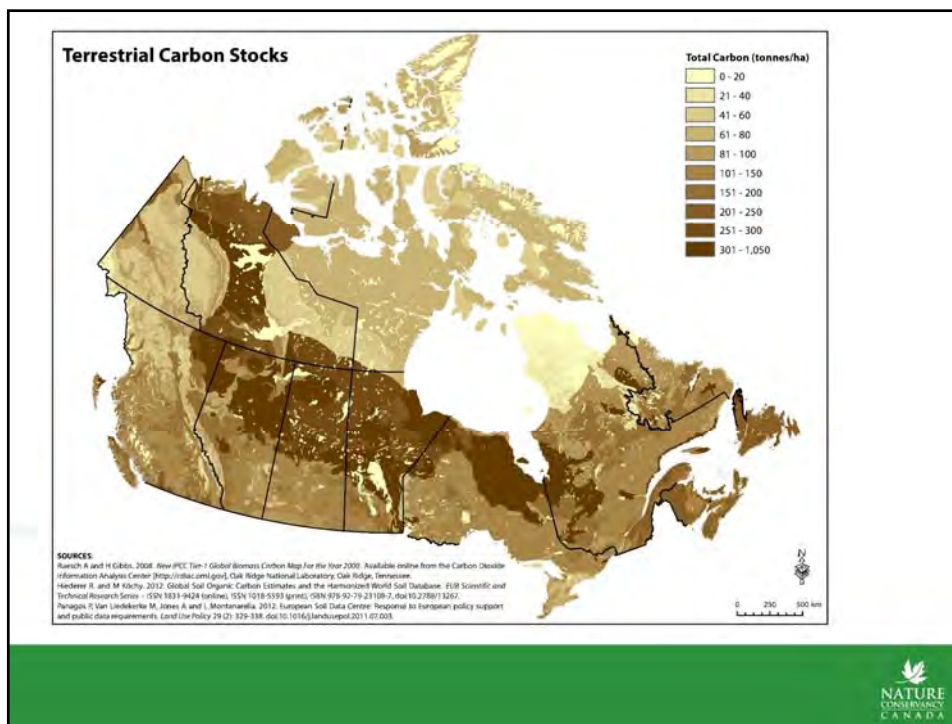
Terrestrial Carbon Stocks

Total Carbon (tonnes/ha)
0 - 20
21 - 40
41 - 60
61 - 80
81 - 100
101 - 150
151 - 200
201 - 250
251 - 300
301 - 1,050

SOURCES:
Ruesch A and H Gibbs. 2008. New IPCC Tier-1 Global Biomass Carbon Map For the Year 2000. Available online from the Carbon Dioxide Information Analysis Center [http://cdiac.ornl.gov], Oak Ridge National Laboratory, Oak Ridge, Tennessee.
Hiederer R. and M Köchy. 2012. Global Soil Organic Carbon Estimates and the Harmonized World Soil Database. EUR Scientific and Technical Research Series – ISSN 1831-9424 (online), ISSN 1018-5593 (print), ISBN 978-92-79-23108-7, doi:10.2788/13267.
Panagos P, Van Liedekerke M, Jones A and L Montanarella. 2012. European Soil Data Centre: Response to European policy support and public data requirements. Land Use Policy 29 (2): 329-338. doi:10.1016/j.landusepol.2011.07.003.

N

0 250 500 km

NATURE CONSERVANCY CANADA